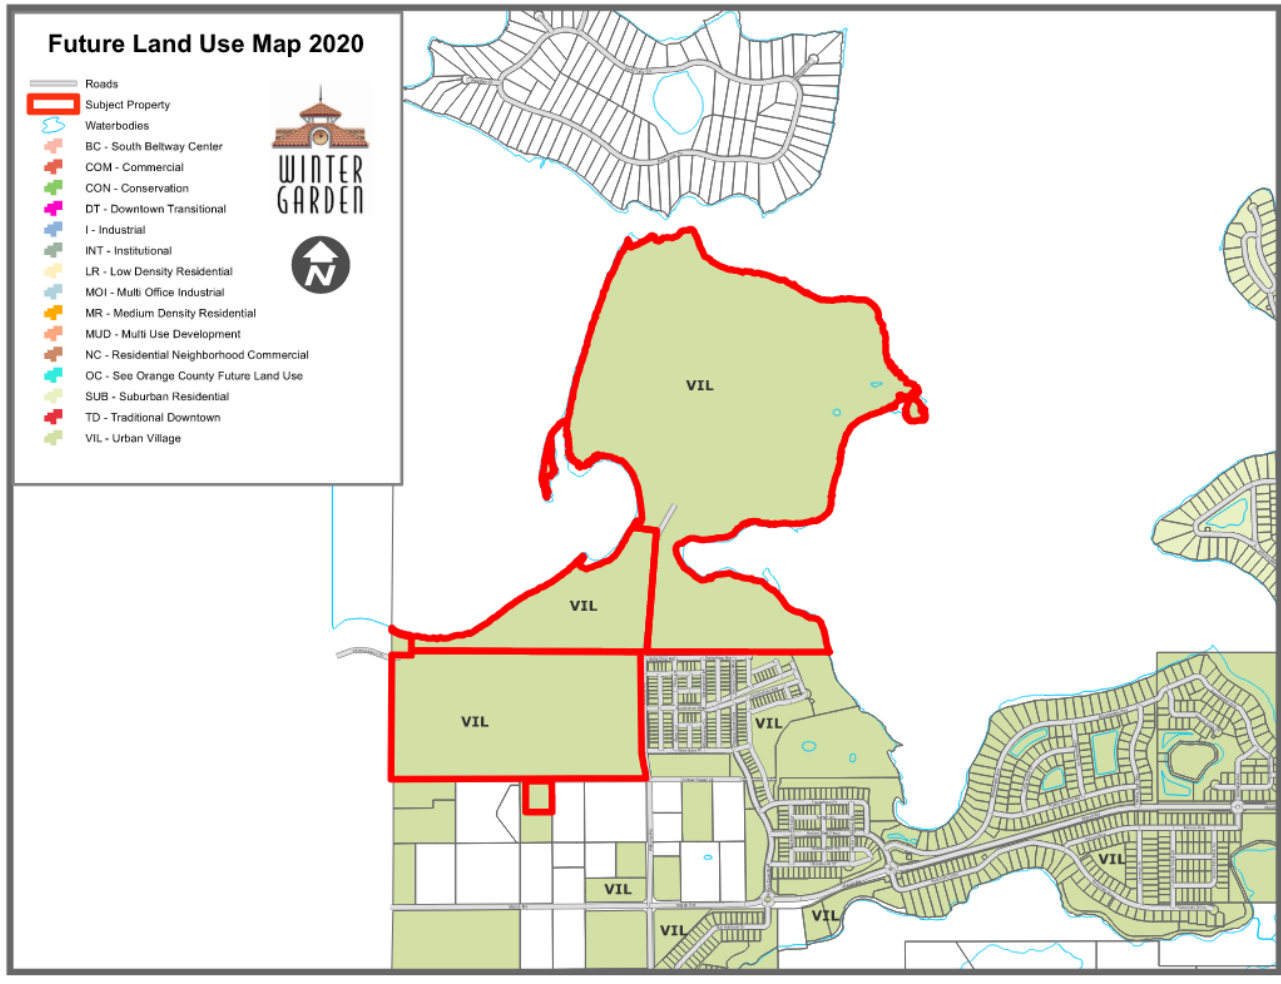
Future Land Use Map 2020

Roads
Subject Property
Waterbodies
BC - South Beltway Center
COM - Commercial
CON - Conservation
DT - Downtown Transitional
I - Industrial
INT - Institutional
LR - Low Density Residential
MOI - Multi Office Industrial
MR - Medium Density Residential
MUD - Multi Use Development
NC - Residential Neighborhood Commercial
OC - See Orange County Future Land Use
SUB - Suburban Residential
TD - Traditional Downtown
VIL - Urban Village

WINTER GARDEN

N

VIL
VIL
VIL
VIL
VIL
VIL
VIL
VIL